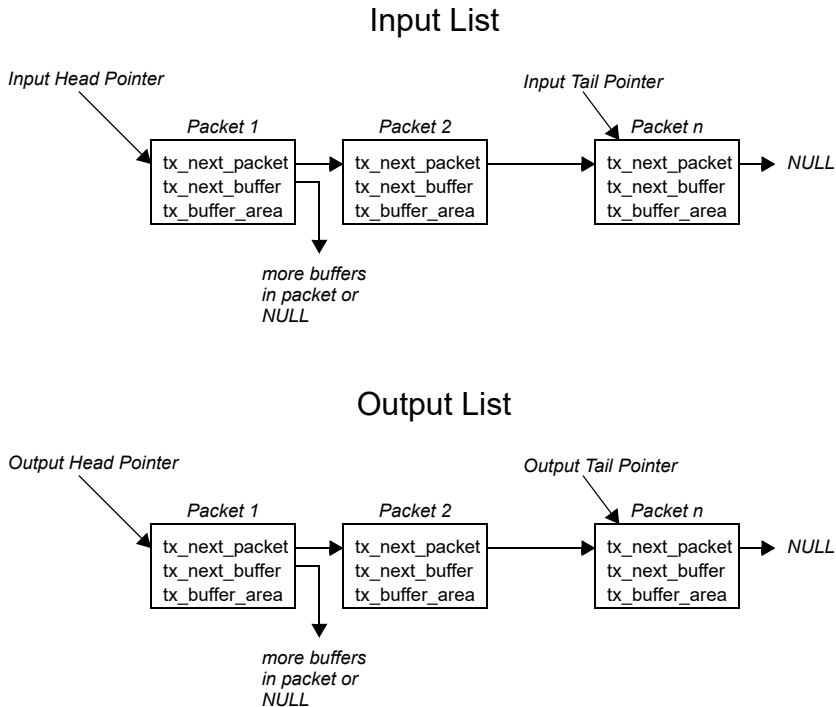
Input List

Input Head Pointer

Input Tail Pointer

Packet 1
tx_next_packet
tx_next_buffer
tx_buffer_area

Packet 2
tx_next_packet
tx_next_buffer
tx_buffer_area

Packet n
tx_next_packet
tx_next_buffer
tx_buffer_area

NULL

more buffers in packet or NULL

Output List

Output Head Pointer

Output Tail Pointer

Packet 1
tx_next_packet
tx_next_buffer
tx_buffer_area

Packet 2
tx_next_packet
tx_next_buffer
tx_buffer_area

Packet n
tx_next_packet
tx_next_buffer
tx_buffer_area

NULL

more buffers in packet or NULL